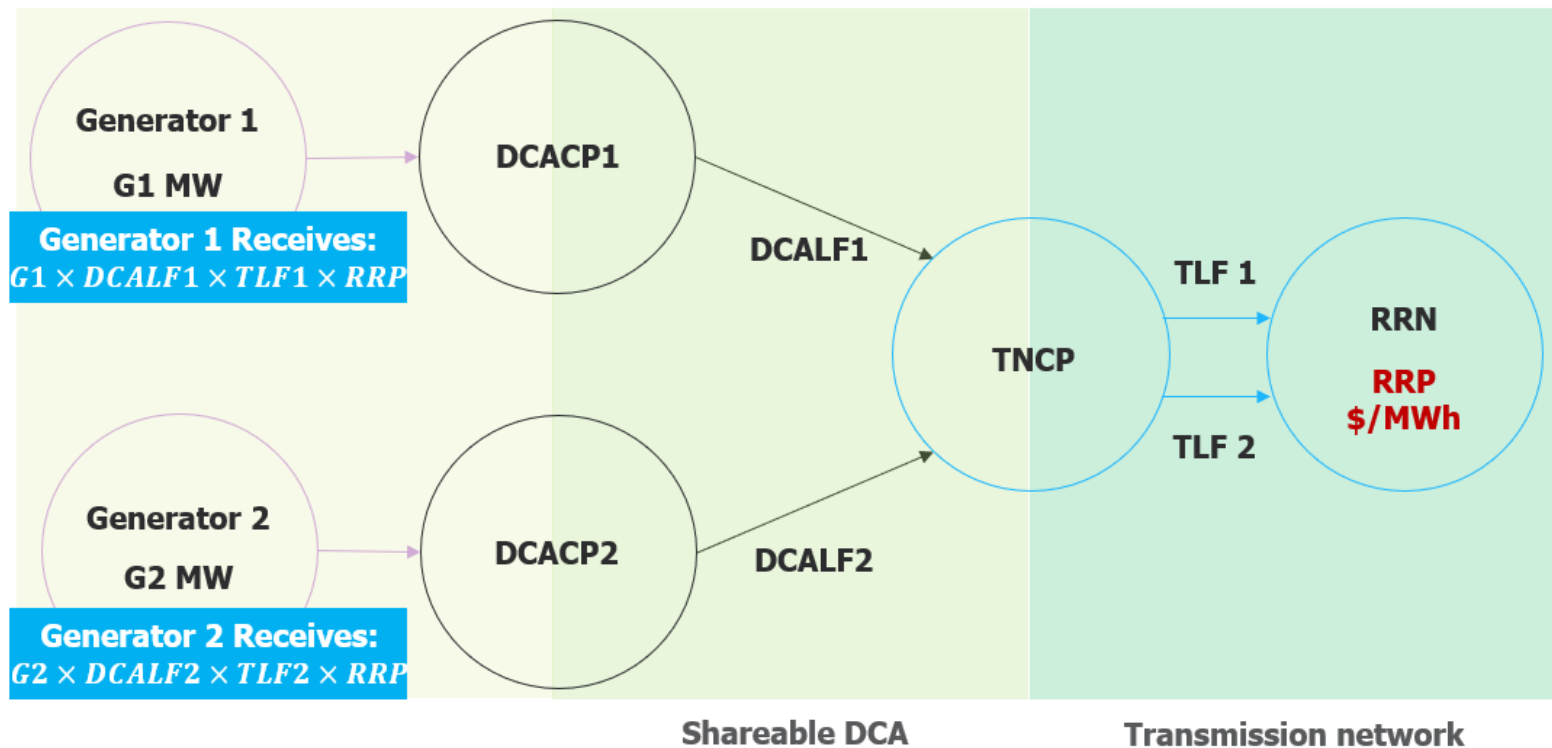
Generator 1

G1 MW

Generator 1 Receives:
$G1 \times DCALF1 \times TLF1 \times RRP$

DCACP1

DCALF1

TLF 1

RRN

RRP
\$/MWh

TNCP

TLF 2

Generator 2

G2 MW

Generator 2 Receives:
$G2 \times DCALF2 \times TLF2 \times RRP$

DCACP2

DCALF2

Shareable DCA

Transmission network